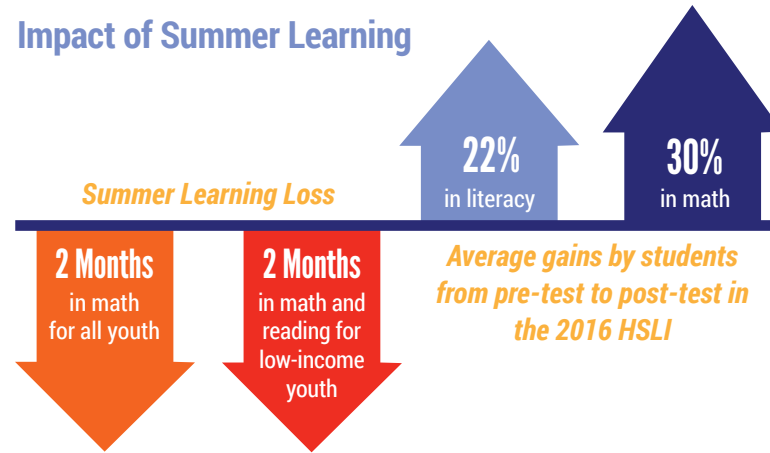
Impact of Summer Learning

22%
in literacy

30%
in math

Summer Learning Loss

2 Months
in math
for all youth

2 Months
in math and reading for low-income youth

Average gains by students from pre-test to post-test in the 2016 HSLI